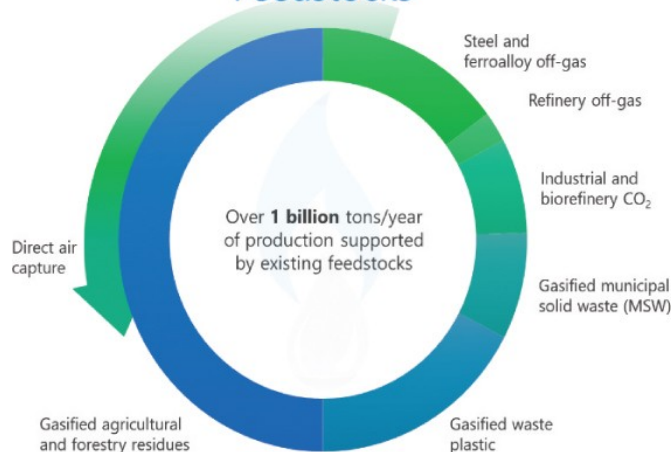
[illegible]

Steel and ferroalloy off-gas

Refinery off-gas

Industrial and biorefinery $CO_2$

Gasified municipal solid waste (MSW)

Gasified waste plastic

Gasified agricultural and forestry residues

Direct air capture

Over **1 billion** tons/year of production supported by existing feedstocks